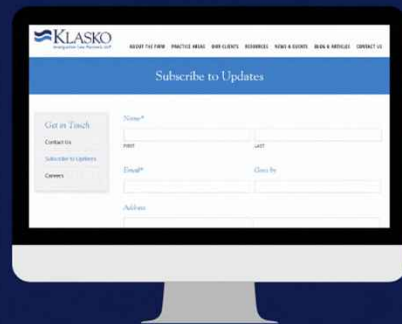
KLASKO
Immigration Law Partners, LLP

ABOUT THE FIRM PRACTICE AREAS OUR CLIENTS RESOURCES NEWS & EVENTS BLOG & ARTICLES CONTACT US

Subscribe to Updates

Get in Touch
Contact Us
Subscribe to Updates
Careers

Name*
FIRST
LAST

Email*
Goes by

Address